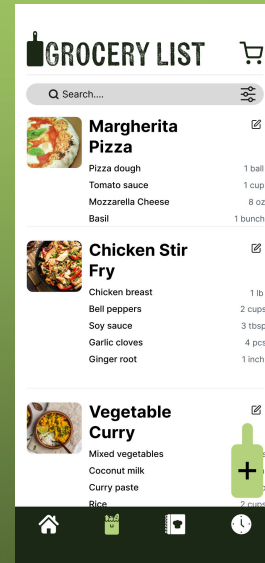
GROCERY LIST

Search....

Margherita Pizza

Pizza dough 1 ball
Tomato sauce 1 cup
Mozzarella Cheese 8 oz
Basil 1 bunch

Chicken Stir Fry

Chicken breast 1 lb
Bell peppers 2 cups
Soy sauce 3 tbsp
Garlic cloves 4 pcs
Ginger root 1 inch

Vegetable Curry

Mixed vegetables
Coconut milk
Curry paste
Rice 2 cups

+